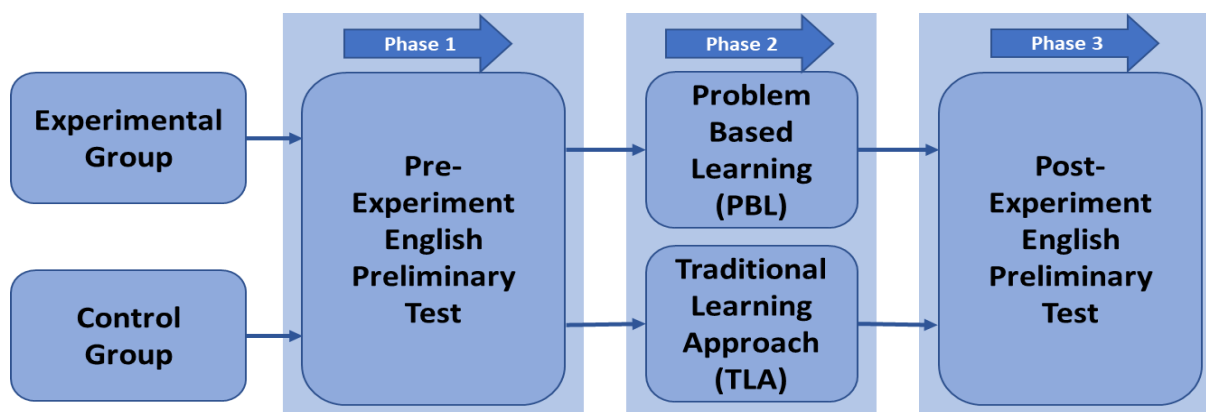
Experimental Group

Control Group

Phase 1

Pre-Experiment English Preliminary Test

Phase 2

Problem Based Learning (PBL)

Traditional Learning Approach (TLA)

Phase 3

Post-Experiment English Preliminary Test